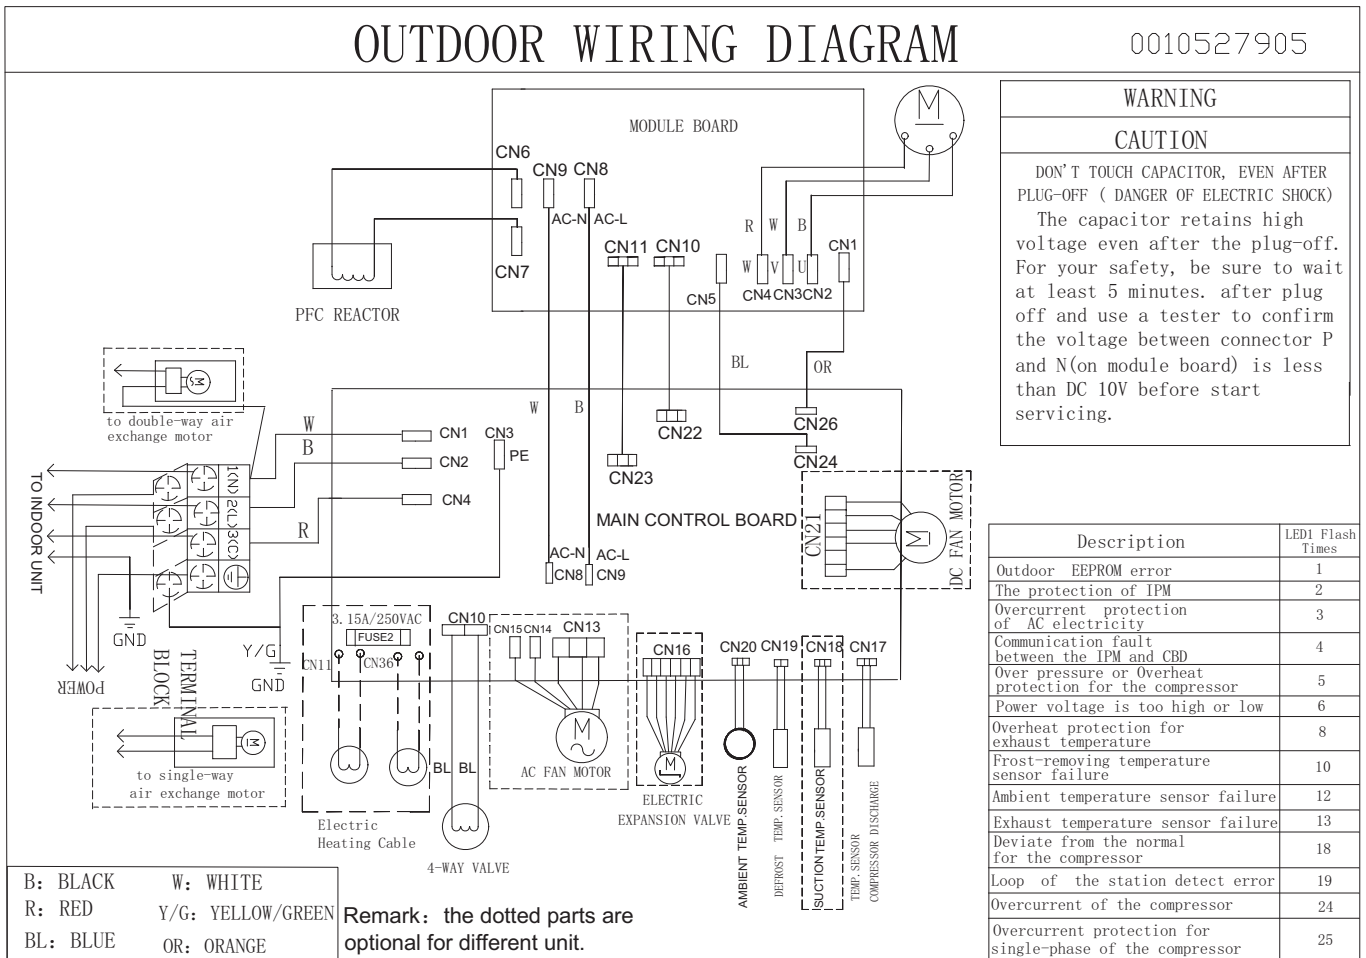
OUTDOOR WIRING DIAGRAM

0010527905

WARNING

CAUTION

DON'T TOUCH CAPACITOR, EVEN AFTER PLUG-OFF ( DANGER OF ELECTRIC SHOCK)

The capacitor retains high voltage even after the plug-off. For your safety, be sure to wait at least 5 minutes. after plug off and use a tester to confirm the voltage between connector P and N(on module board) is less than DC 10V before start servicing.

MODULE BOARD

CN6 CN9 CN8 AC-N AC-L CN7 PFC REACTOR

CN11 CN10 CN5 R W B W V U CN4 CN3 CN2 CN1 M

BL OR

to double-way air exchange motor

W B W B CN1 CN3 PE CN2 CN4 R CN22 CN26 CN24 CN23

TO INDOOR UNIT 1(N) 2(L) 3(C)

MAIN CONTROL BOARD CN21 DC FAN MOTOR M

AC-N AC-L CN8 CN9

GND Y/G GND POWER TERMINAL BLOCK

3.15A/250VAC FUSE2 CN11 CN36 CN10 CN15 CN14 CN13 CN16 CN20 CN19 CN18 CN17

to single-way air exchange motor

BL BL AC FAN MOTOR M ELECTRIC EXPANSION VALVE

Electric Heating Cable 4-WAY VALVE

AMBIENT TEMP.SENSOR DEFROST TEMP.SENSOR SUCTION TEMP.SENSOR TEMP.SENSOR COMPRESSOR DISCHARGE

| Description | LED1 Flash Times |
|---|---|
| Outdoor EEPROM error | 1 |
| The protection of IPM | 2 |
| Overcurrent protection of AC electricity | 3 |
| Communication fault between the IPM and CBD | 4 |
| Over pressure or Overheat protection for the compressor | 5 |
| Power voltage is too high or low | 6 |
| Overheat protection for exhaust temperature | 8 |
| Frost-removing temperature sensor failure | 10 |
| Ambient temperature sensor failure | 12 |
| Exhaust temperature sensor failure | 13 |
| Deviate from the normal for the compressor | 18 |
| Loop of the station detect error | 19 |
| Overcurrent of the compressor | 24 |
| Overcurrent protection for single-phase of the compressor | 25 |

B: BLACK W: WHITE
R: RED Y/G: YELLOW/GREEN
BL: BLUE OR: ORANGE

Remark: the dotted parts are optional for different unit.